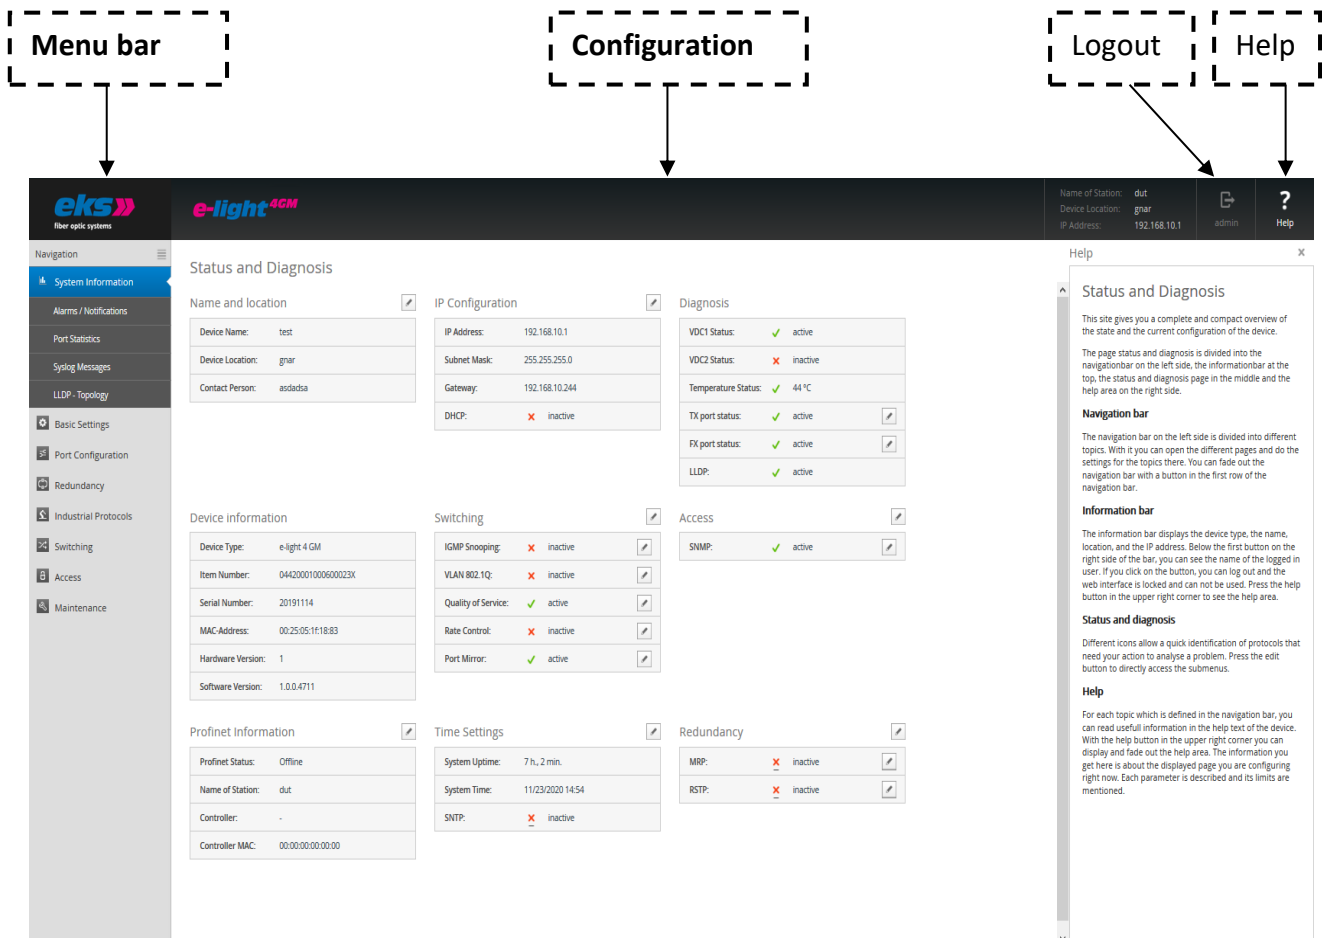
Menu bar

Configuration

Logout

Help

eks
fiber optic systems

e-light$^{4GM}$

Name of Station: dut
Device Location: gnar
IP Address: 192.168.10.1

admin

Help

Navigation
System Information
Alarms / Notifications
Port Statistics
Syslog Messages
LLDP - Topology
Basic Settings
Port Configuration
Redundancy
Industrial Protocols
Switching
Access
Maintenance

Status and Diagnosis

Name and location

| Device Name: | test |
|---|---|
| Device Location: | gnar |
| Contact Person: | asdadsa |

IP Configuration

| IP Address: | 192.168.10.1 |
|---|---|
| Subnet Mask: | 255.255.255.0 |
| Gateway: | 192.168.10.244 |
| DHCP: | inactive |

Diagnosis

| VDC1 Status: | active |
|---|---|
| VDC2 Status: | inactive |
| Temperature Status: | 44 °C |
| TX port status: | active |
| FX port status: | active |
| LLDP: | active |

Device information

| Device Type: | e-light 4 GM |
|---|---|
| Item Number: | 04420001000600023X |
| Serial Number: | 20191114 |
| MAC-Address: | 00:25:05:1f:18:83 |
| Hardware Version: | 1 |
| Software Version: | 1.0.0.4711 |

Switching

| IGMP Snooping: | inactive |
|---|---|
| VLAN 802.1Q: | inactive |
| Quality of Service: | active |
| Rate Control: | inactive |
| Port Mirror: | active |

Access

| SNMP: | active |
|---|---|

Profinet Information

| Profinet Status: | Offline |
|---|---|
| Name of Station: | dut |
| Controller: | - |
| Controller MAC: | 00:00:00:00:00:00 |

Time Settings

| System Uptime: | 7 h., 2 min. |
|---|---|
| System Time: | 11/23/2020 14:54 |
| SNTP: | inactive |

Redundancy

| MRP: | inactive |
|---|---|
| RSTP: | inactive |

Help

Status and Diagnosis

This site gives you a complete and compact overview of the state and the current configuration of the device.

The page status and diagnosis is divided into the navigationbar on the left side, the informationbar at the top, the status and diagnosis page in the middle and the help area on the right side.

Navigation bar

The navigation bar on the left side is divided into different topics. With it you can open the different pages and do the settings for the topics there. You can fade out the navigation bar with a button in the first row of the navigation bar.

Information bar

The information bar displays the device type, the name, location, and the IP address. Below the first button on the right side of the bar, you can see the name of the logged in user. If you click on the button, you can log out and the web interface is locked and can not be used. Press the help button in the upper right corner to see the help area.

Status and diagnosis

Different icons allow a quick identification of protocols that need your action to analyse a problem. Press the edit button to directly access the submenus.

Help

For each topic which is defined in the navigation bar, you can read usefull information in the help text of the device. With the help button in the upper right corner you can display and fade out the help area. The information you get here is about the displayed page you are configuring right now. Each parameter is described and its limits are mentioned.